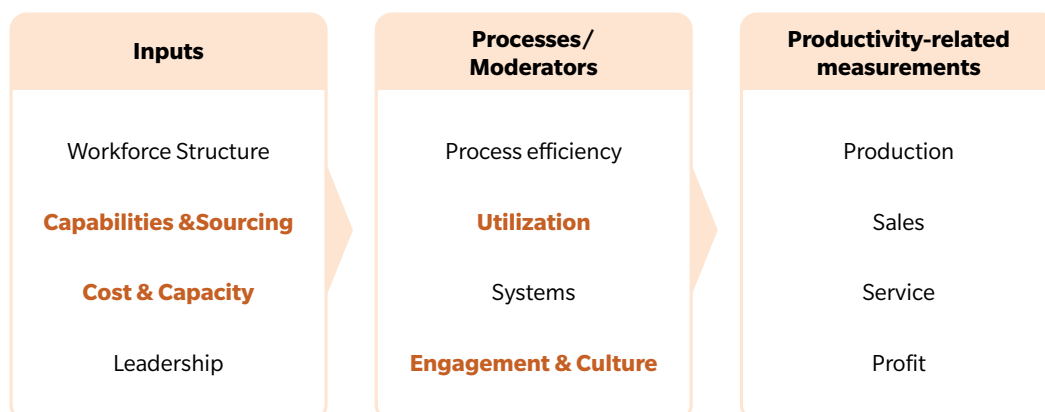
Inputs

Workforce Structure

Capabilities &Sourcing

Cost & Capacity

Leadership

Processes/ Moderators

Process efficiency

Utilization

Systems

Engagement & Culture

Productivity-related measurements

Production

Sales

Service

Profit